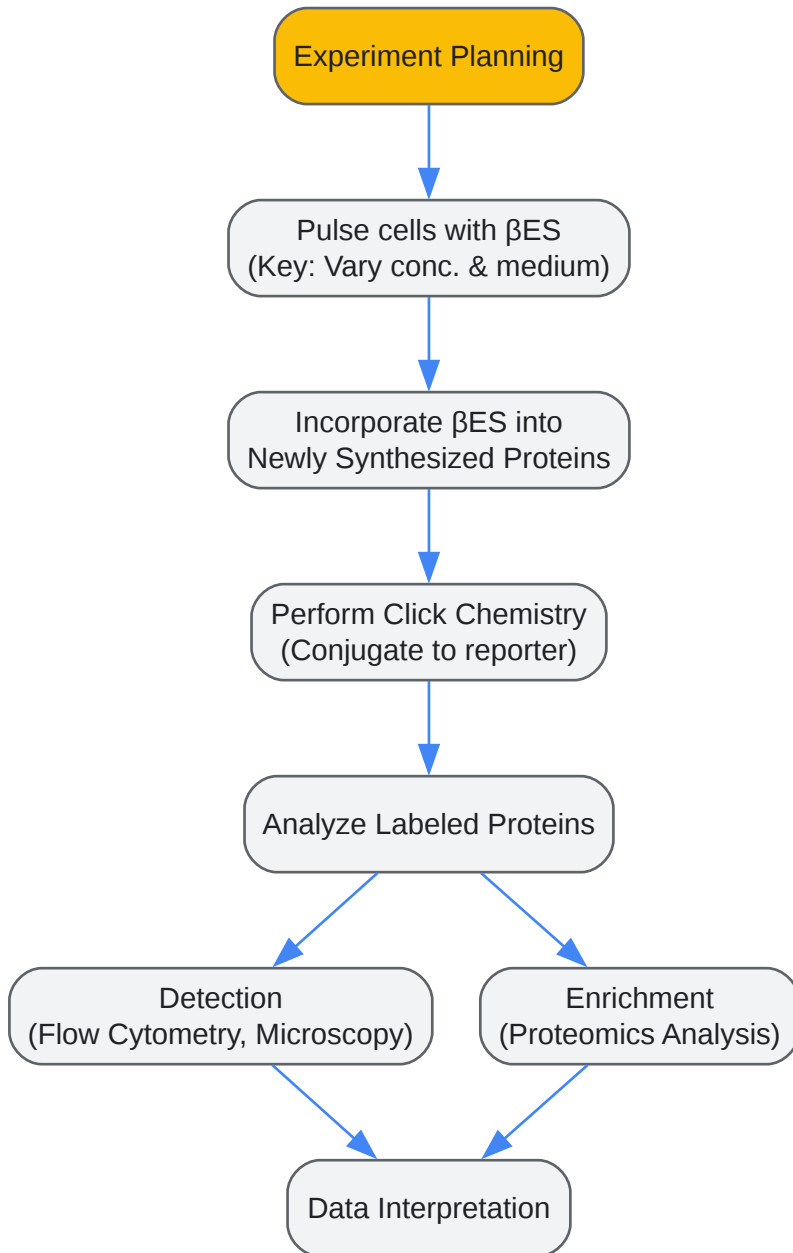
Experiment Planning

Pulse cells with βES
(Key: Vary conc. & medium)

Incorporate βES into
Newly Synthesized Proteins

Perform Click Chemistry
(Conjugate to reporter)

Analyze Labeled Proteins

Detection
(Flow Cytometry, Microscopy)

Enrichment
(Proteomics Analysis)

Data Interpretation